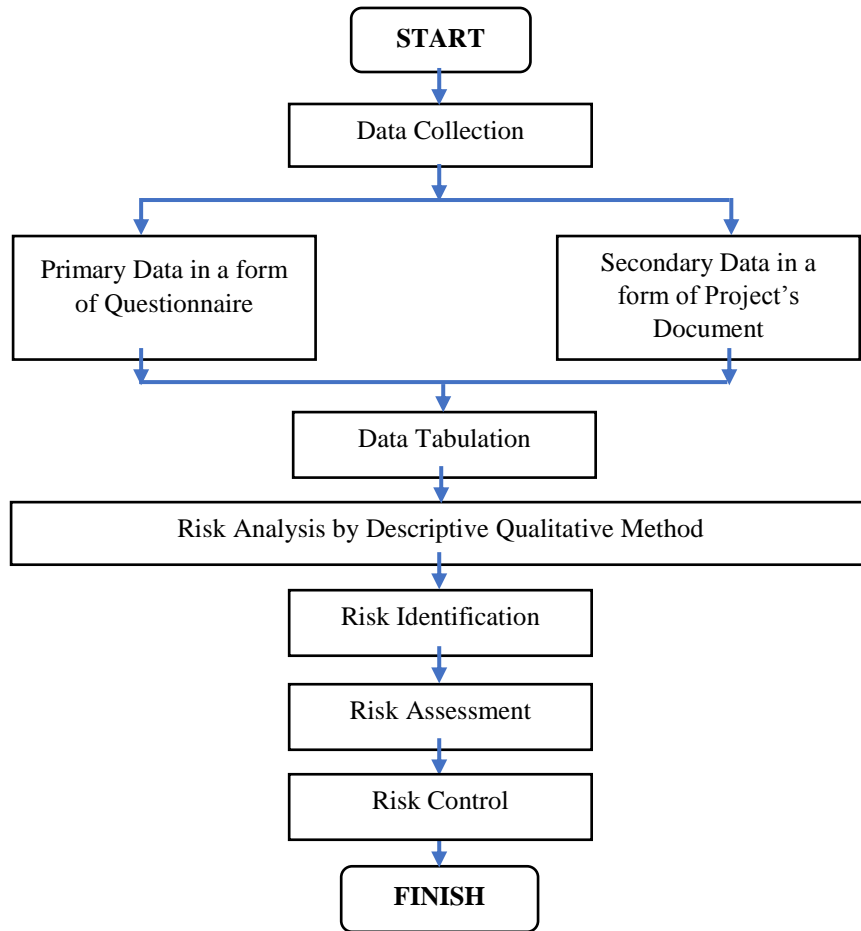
START

Data Collection

Primary Data in a form of Questionnaire

Secondary Data in a form of Project’s Document

Data Tabulation

Risk Analysis by Descriptive Qualitative Method

Risk Identification

Risk Assessment

Risk Control

FINISH